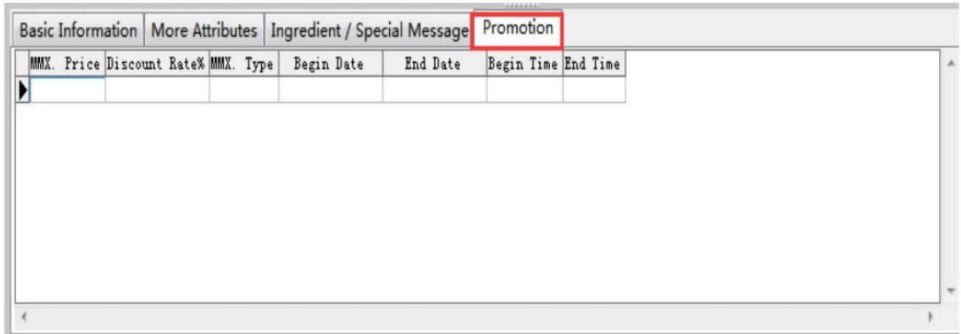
Basic Information | More Attributes | Ingredient / Special Message | Promotion

| MMX. Price | Discount Rate% | MMX. Type | Begin Date | End Date | Begin Time | End Time |
|---|---|---|---|---|---|---|
| | | | | | | |